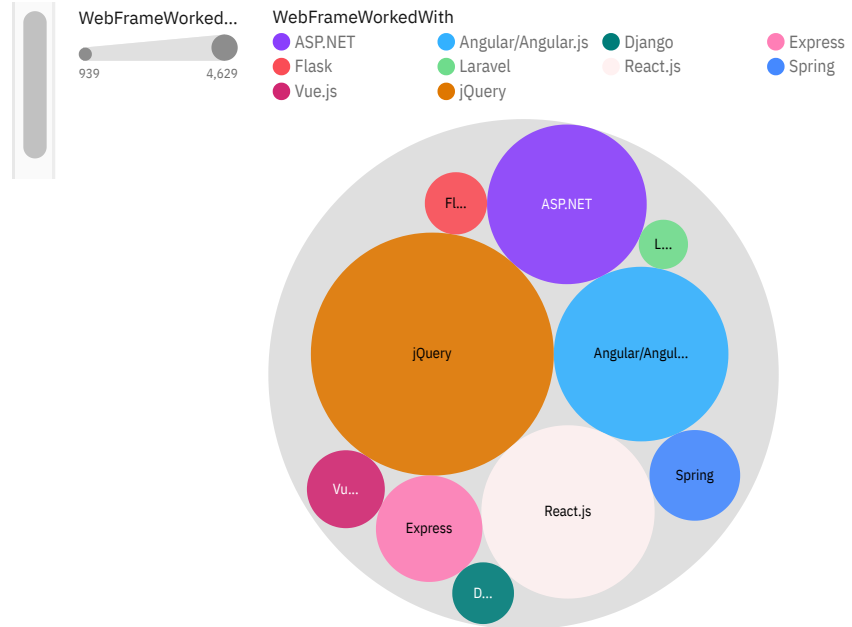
WebFrameWorked...
939
4,629

WebFrameWorkedWith
ASP.NET
Angular/Angular.js
Django
Express
Flask
Laravel
React.js
Spring
Vue.js
jQuery

Fl...
ASP.NET
L...
jQuery
Angular/Angul...
Spring
Vu...
Express
React.js
D...